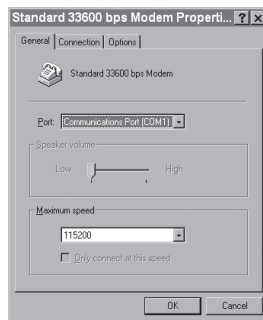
Standard 33600 bps Modem Properti... ? ×

General | Connection | Options

Standard 33600 bps Modem

Port: Communications Port (COM1)

Speaker volume

Low High

Maximum speed

115200

Only connect at this speed

OK Cancel